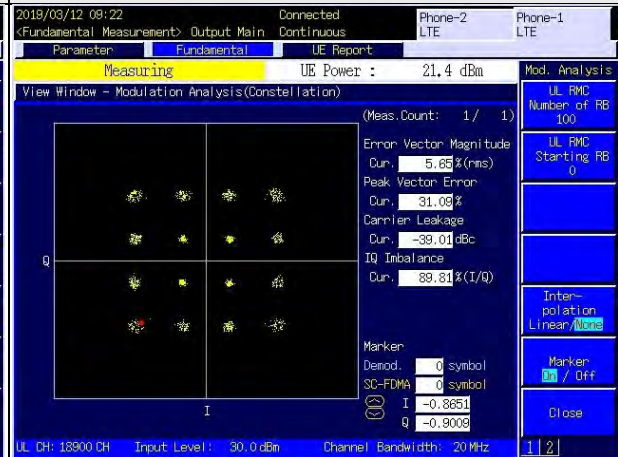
2019/03/12 09:22
<Fundamental Measurement> Output Main
Connected
Continuous
Phone-2
LTE
Phone-1
LTE

Parameter
Fundamental
UE Report

Measuring
UE Power : 21.4 dBm
Mod. Analysis

View Window - Modulation Analysis(Constellation)

(Meas.Count: 1/ 1)

Error Vector Magnitude
Cur. 5.65 %(rms)
Peak Vector Error
Cur. 31.08 %
Carrier Leakage
Cur. -39.01 dBc
IQ Imbalance
Cur. 89.81 %(I/Q)

Q

I

Marker
Demod. 0 symbol
SC-FDMA 0 symbol
I -0.8651
Q -0.9009

UL RMC
Number of RB
100

UL RMC
Starting RB
0

Inter-
polation
Linear/None

Marker
On / Off

Close

UL CH: 18900 CH Input Level: 30.0 dBm Channel Bandwidth: 20 MHz
1 2